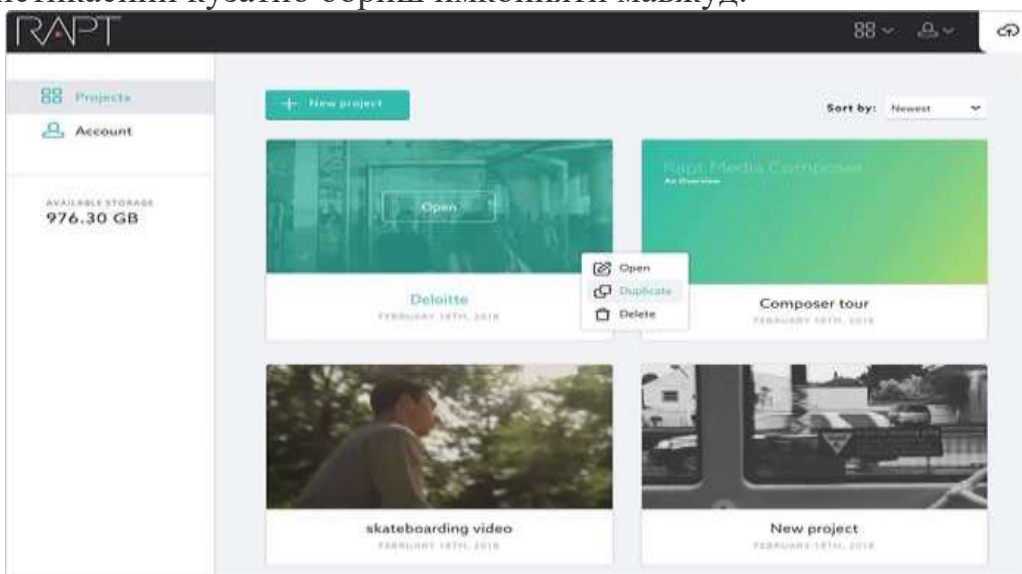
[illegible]

RAPT

Projects

Account

AVAILABLE STORAGE
976.30 GB

+ New project

Sort by: Newest

Open

Deloitte
FEBRUARY 19TH, 2018

Open
Duplicate
Delete

Rapt Media Composer
An Overview

Composer tour
FEBRUARY 19TH, 2018

skateboarding video
FEBRUARY 19TH, 2018

New project
FEBRUARY 19TH, 2018